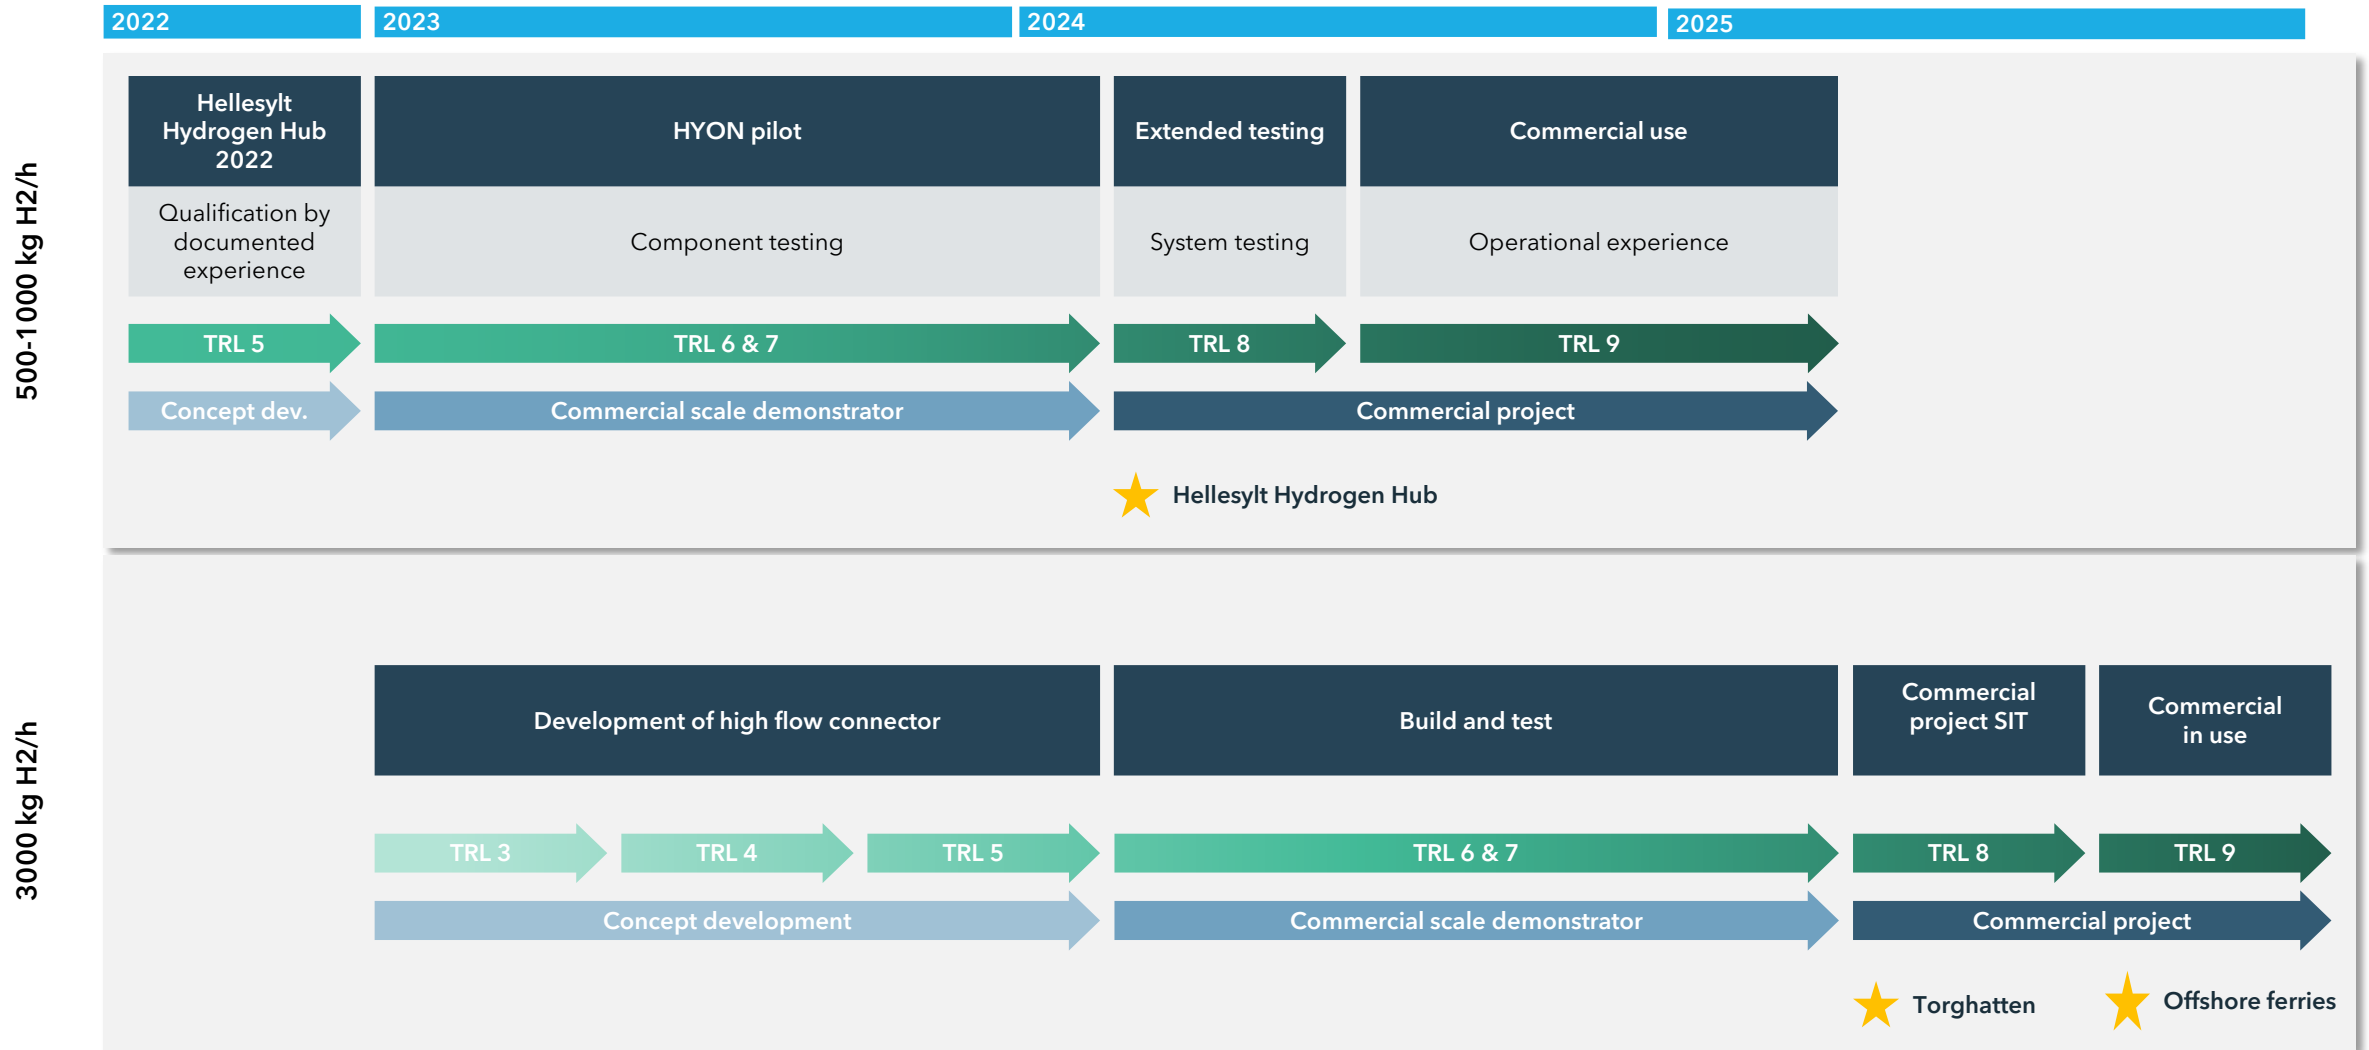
2022
2023
2024
2025

500-1000 kg H2/h

Hellesylt Hydrogen Hub 2022

Qualification by documented experience

HYON pilot

Component testing

Extended testing

System testing

Commercial use

Operational experience

TRL 5

TRL 6 & 7

TRL 8

TRL 9

Concept dev.

Commercial scale demonstrator

Commercial project

Hellesylt Hydrogen Hub

3000 kg H2/h

Development of high flow connector

Build and test

Commercial project SIT

Commercial in use

TRL 3

TRL 4

TRL 5

TRL 6 & 7

TRL 8

TRL 9

Concept development

Commercial scale demonstrator

Commercial project

Torghatten

Offshore ferries